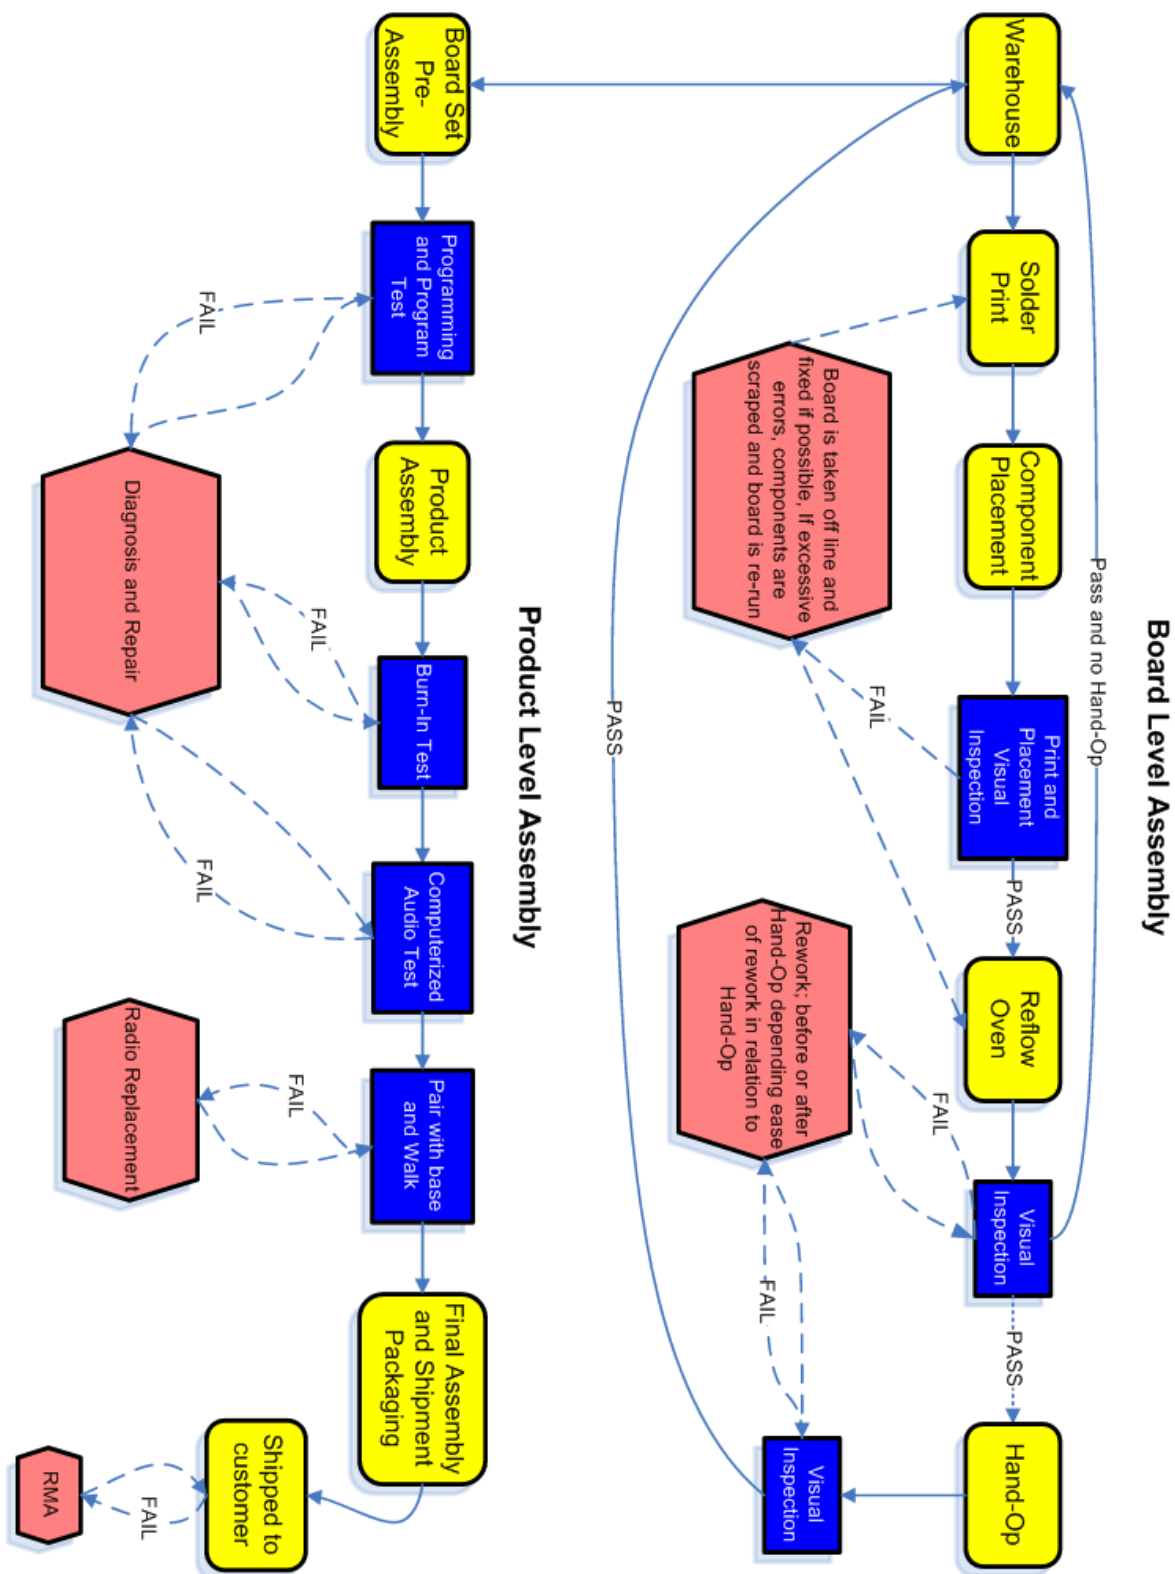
Board Level Assembly

Warehouse

Solder Print

Component Placement

Print and Placement Visual Inspection

PASS

Reflow Oven

Visual Inspection

PASS

Hand-Op

Visual Inspection

Pass and no Hand-Op

Board is taken off line and fixed if possible. If excessive errors, components are scraped and board is re-run

FAIL

Rework; before or after Hand-Op depending ease of rework in relation to Hand-Op

FAIL

FAIL

PASS

Product Level Assembly

Board Set Pre-Assembly

Programming and Program Test

FAIL

Product Assembly

Burn-In Test

FAIL

Computerized Audio Test

FAIL

Pair with base and Walk

FAIL

Final Assembly and Shipment Packaging

Shipped to customer

FAIL

Diagnosis and Repair

Radio Replacement

RMA